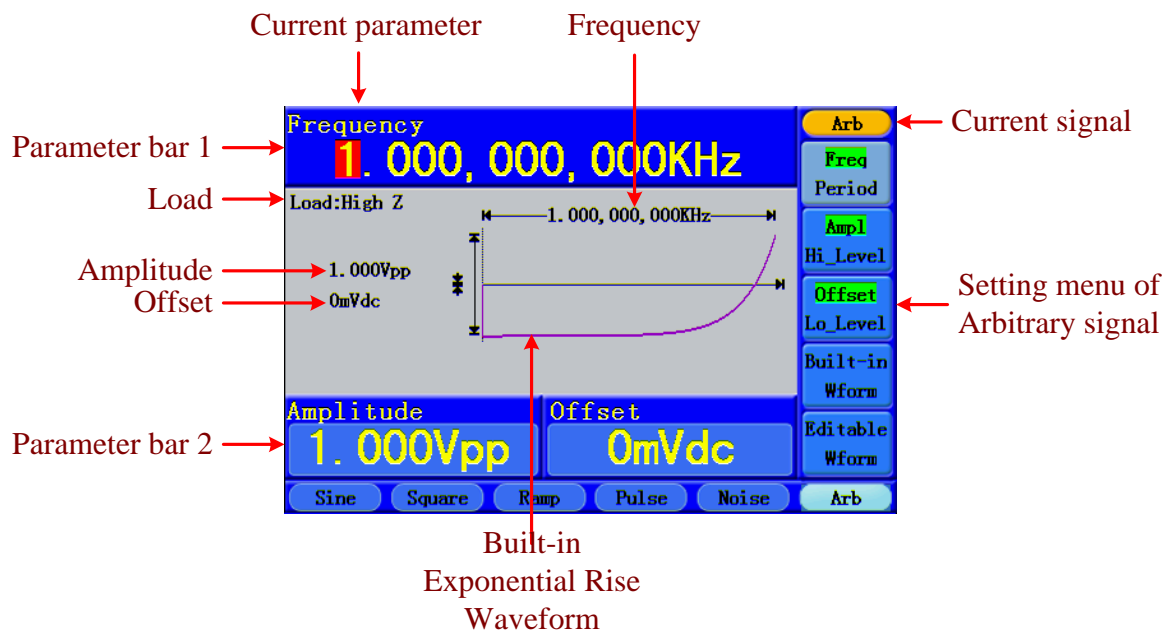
Current parameter

Frequency

Parameter bar 1

Load

Amplitude

Offset

Parameter bar 2

Current signal

Setting menu of Arbitrary signal

Frequency

1. 000, 000, 000KHz

Load:High Z

1. 000, 000, 000KHz

1.000Vpp

0mVdc

Amplitude

1. 000Vpp

Offset

0mVdc

Arb

Freq

Period

Ampl

Hi_Level

Offset

Lo_Level

Built-in

Wform

Editable

Wform

Sine

Square

Ramp

Pulse

Noise

Arb

Built-in Exponential Rise Waveform